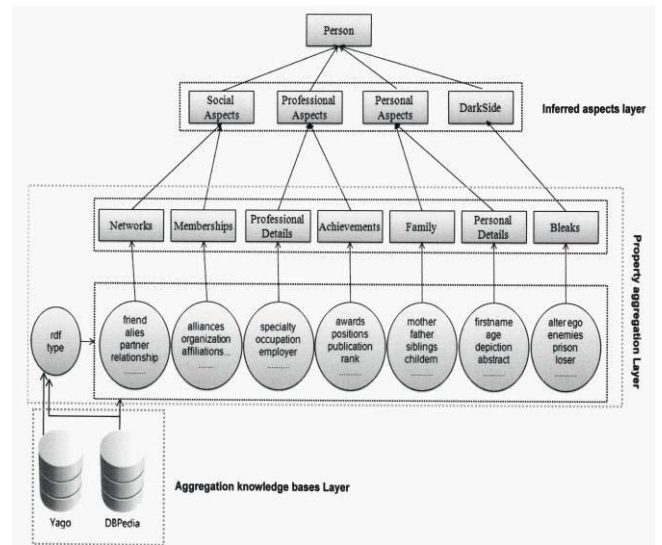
Person

Social Aspects

Professional Aspects

Personal Aspects

DarkSide

Inferred aspects layer

Networks

Memberships

Professional Details

Achievements

Family

Personal Details

Bleaks

Property aggregation Layer

rdf type

friend
alies
partner
relationship
.........

alliances
organization
affiliations...
.........

specialty
occupation
employer
.........

awards
positions
publication
rank
.........

mother
father
siblings
childern
.........

firstname
age
depiction
abstract
.........

alter ego
enemies
prison
loser
.........

Yago

DBPedia

Aggregation knowledge bases Layer